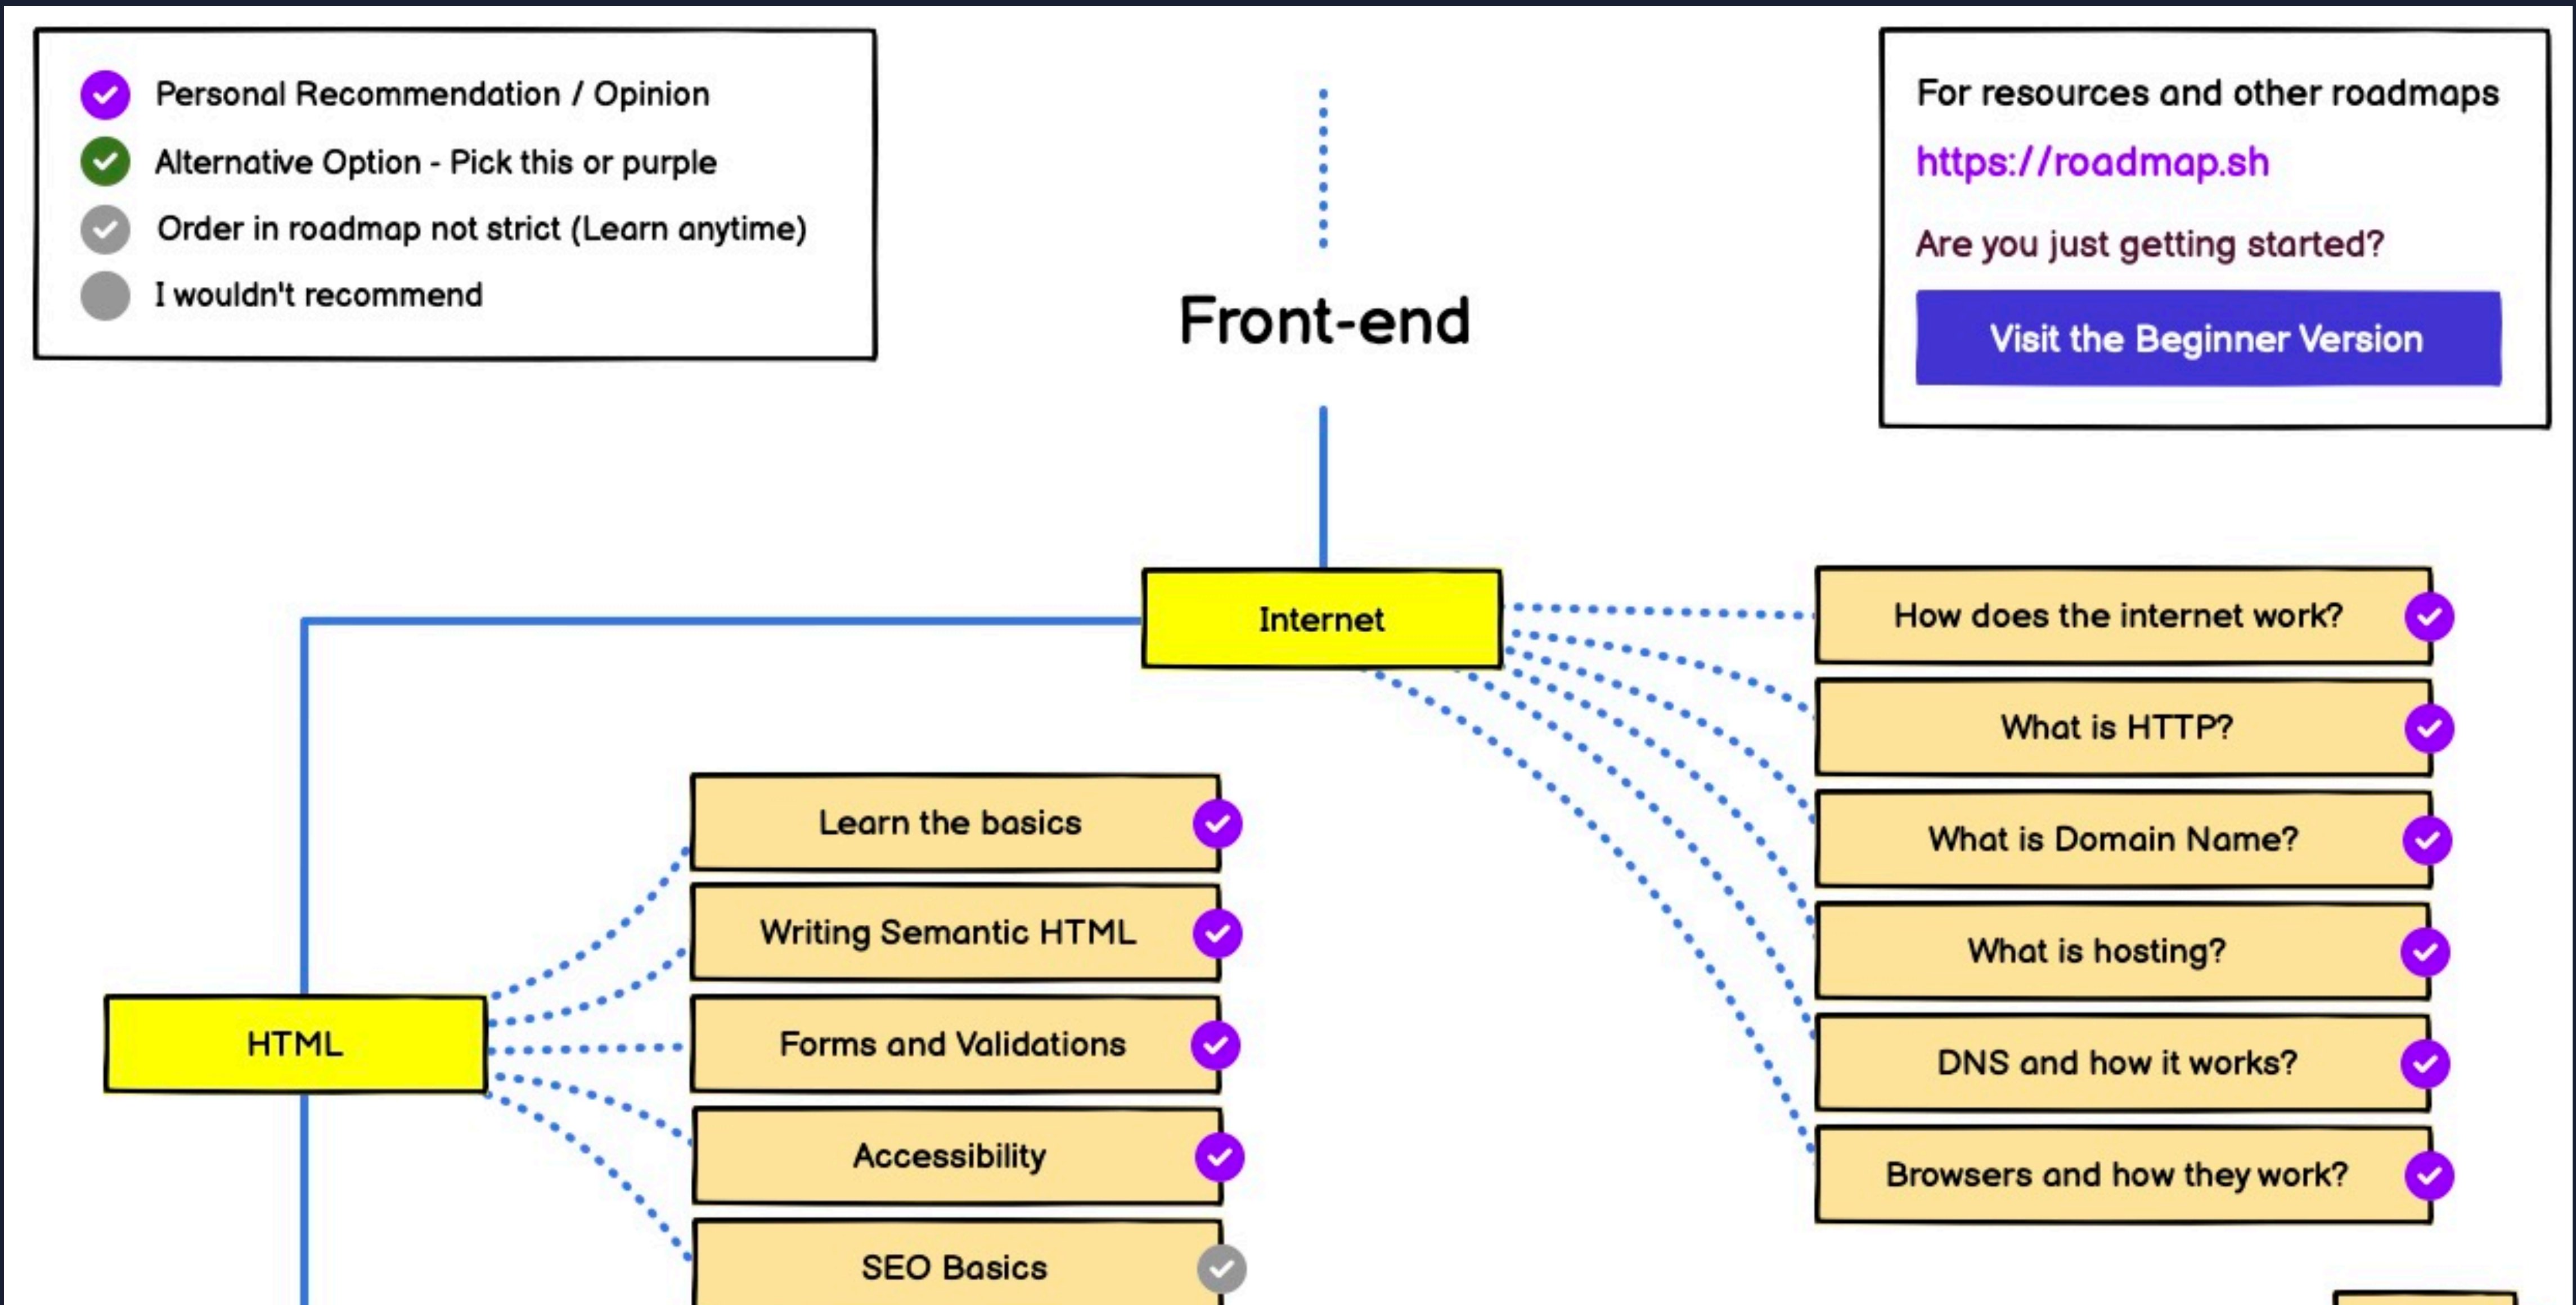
Personal Recommendation / Opinion
Alternative Option - Pick this or purple
Order in roadmap not strict (Learn anytime)
I wouldn't recommend

Front-end

For resources and other roadmaps
https://roadmap.sh
Are you just getting started?
Visit the Beginner Version

Internet

How does the internet work?
What is HTTP?
What is Domain Name?
What is hosting?
DNS and how it works?
Browsers and how they work?

HTML

Learn the basics
Writing Semantic HTML
Forms and Validations
Accessibility
SEO Basics